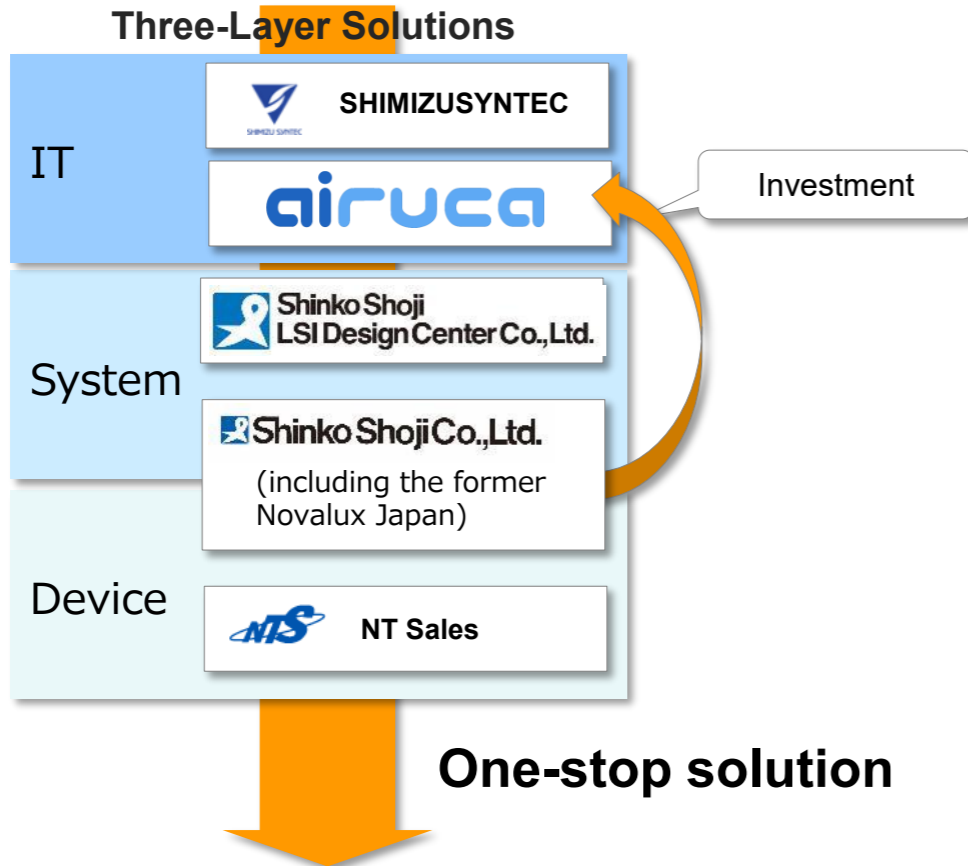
Three-Layer Solutions

IT

SHIMIZU SYNTEC

SHIMIZUSYNTEC

airuca

Investment

System

Shinko Shoji LSI Design Center Co.,Ltd.

Shinko Shoji Co.,Ltd.

(including the former Novalux Japan)

Device

NTS

NT Sales

One-stop solution